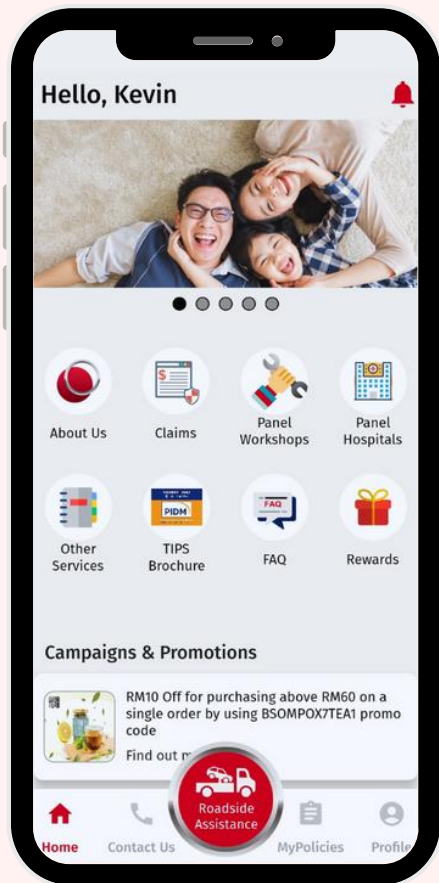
Hello, Kevin

About Us

Claims

Panel Workshops

Panel Hospitals

Other Services

PIDM

TIPS Brochure

FAQ

FAQ

Rewards

Campaigns & Promotions

RM10 Off for purchasing above RM60 on a single order by using BSOMPOX7TEA1 promo code

Find out m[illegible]

Roadside Assistance

Home

Contact Us

MyPolicies

Profile